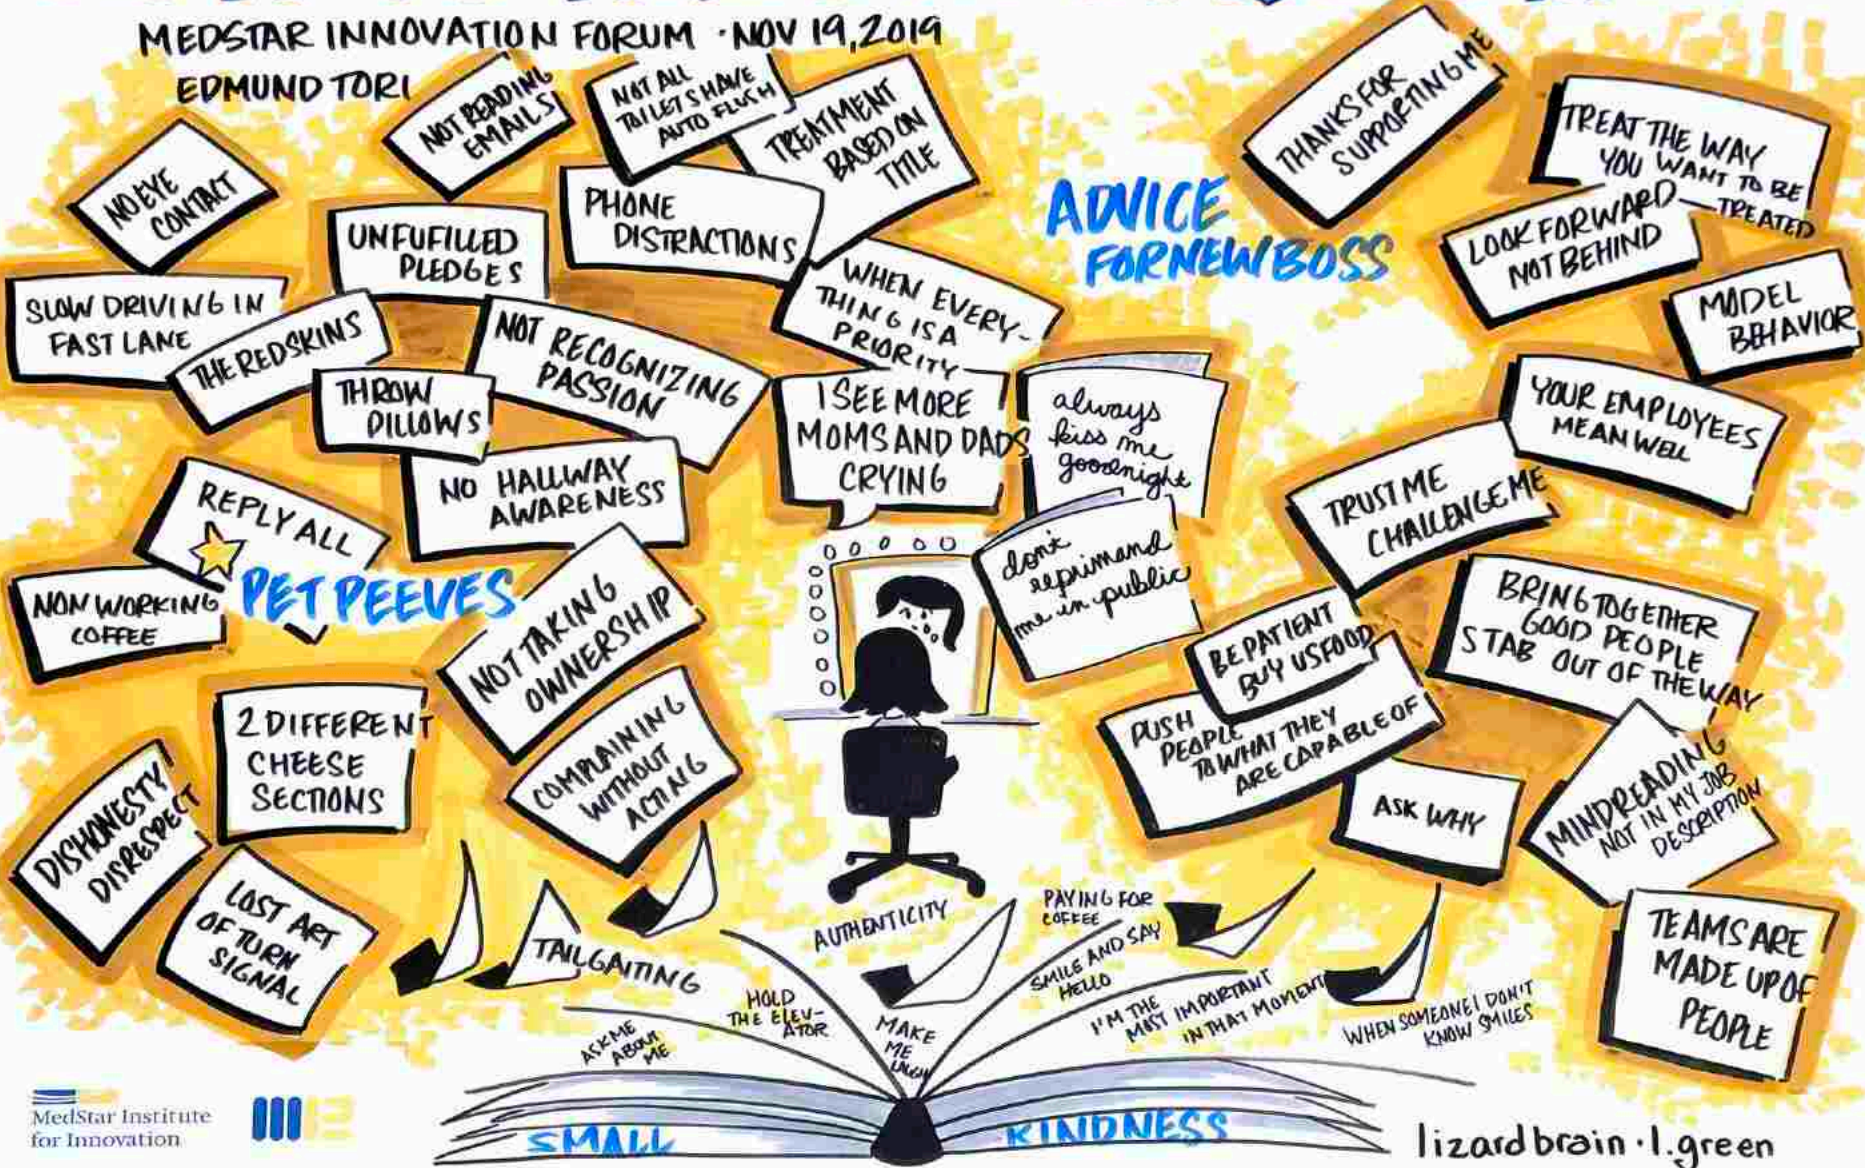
MEDSTAR INNOVATION FORUM · NOV 19, 2019
EDMUND TORI

NO EYE CONTACT

NOT READING EMAILS

NOT ALL TAILETS HAVE AUTO FLUSH

TREATMENT BASED ON TITLE

PHONE DISTRACTIONS

UNFUFILLED PLEDGES

SLOW DRIVING IN FAST LANE

THE REDSKINS

THROW PILLOWS

NOT RECOGNIZING PASSION

WHEN EVERY-THING IS A PRIORITY

NO HALLWAY AWARENESS

REPLY ALL

PET PEEVES

NON WORKING COFFEE

NOT TAKING OWNERSHIP

2 DIFFERENT CHEESE SECTIONS

COMPLAINING WITHOUT ACTING

DISHONESTY DISRESPECT

LOST ART OF TURN SIGNAL

I SEE MORE MOMS AND DADS CRYING

always kiss me goodnight

don't reprimand me in public

ADVICE FOR NEW BOSS

THANKS FOR SUPPORTING ME

TREAT THE WAY YOU WANT TO BE TREATED

LOOK FORWARD NOT BEHIND

MODEL BEHAVIOR

YOUR EMPLOYEES MEAN WELL

TRUST ME CHALLENGE ME

BRING TOGETHER GOOD PEOPLE STAB OUT OF THE WAY

BE PATIENT BUY US FOOD

PUSH PEOPLE TO WHAT THEY ARE CAPABLE OF

ASK WHY

MINDREADING NOT IN MY JOB DESCRIPTION

TEAMS ARE MADE UP OF PEOPLE

TAILGAITING

AUTHENTICITY

PAYING FOR COFFEE

SMILE AND SAY HELLO

ASK ME ABOUT ME

HOLD THE ELEV-ATOR

MAKE ME LAUGH

I'M THE MOST IMPORTANT IN THAT MOMENT

WHEN SOMEONE I DON'T KNOW SMILES

SMALL KINDNESS

MedStar Institute for Innovation

lizardbrain · l.green